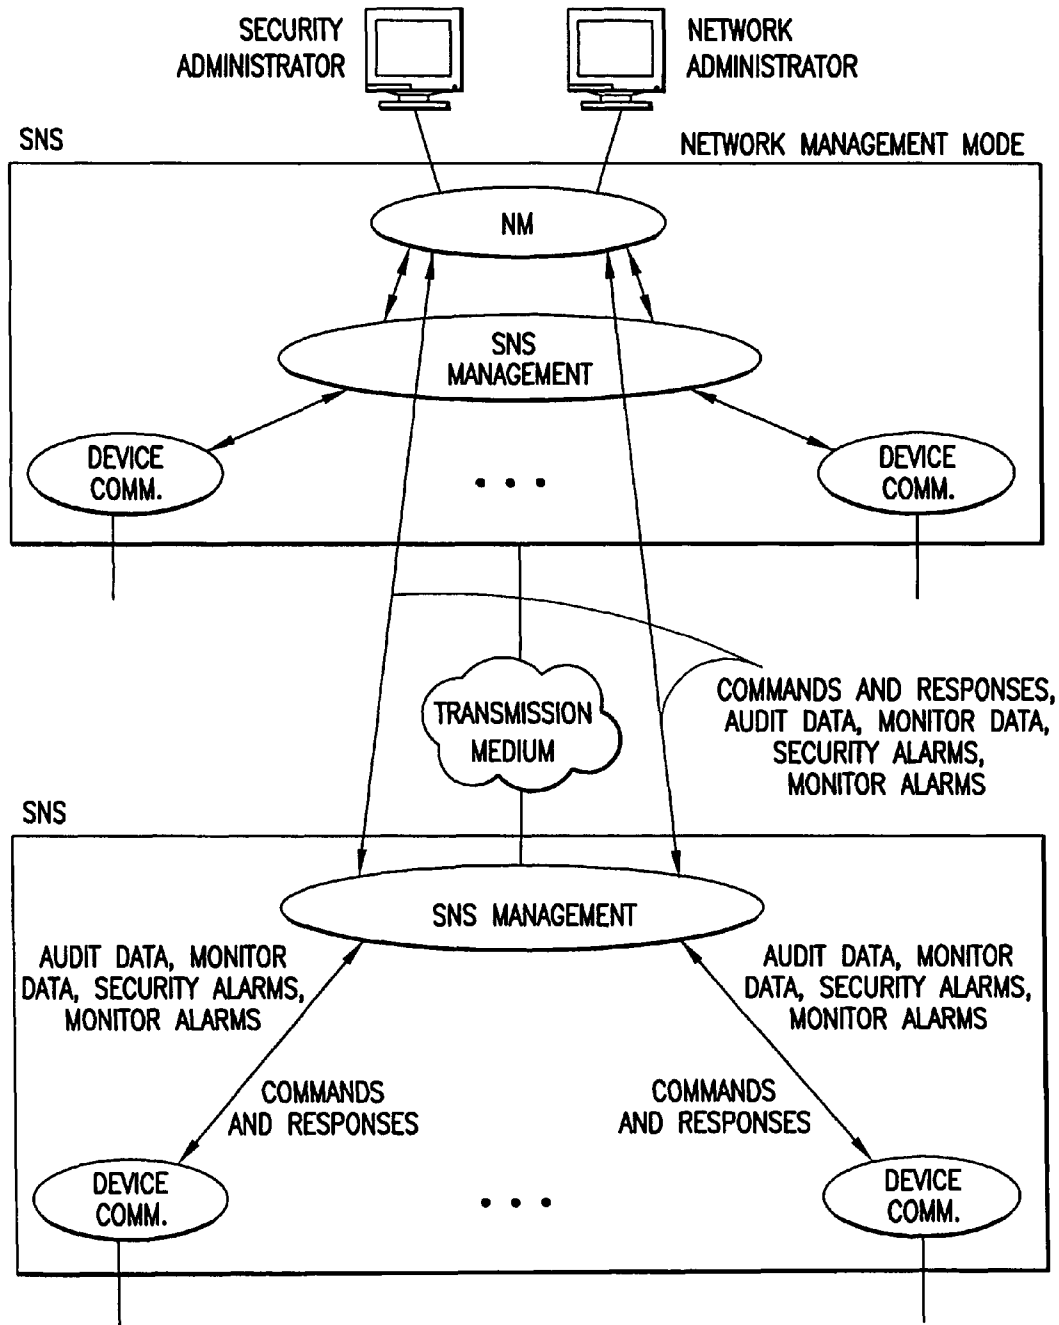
SECURITY ADMINISTRATOR

NETWORK ADMINISTRATOR

SNS

NETWORK MANAGEMENT MODE

NM

SNS MANAGEMENT

DEVICE COMM.

• • •

DEVICE COMM.

TRANSMISSION MEDIUM

COMMANDS AND RESPONSES, AUDIT DATA, MONITOR DATA, SECURITY ALARMS, MONITOR ALARMS

SNS

SNS MANAGEMENT

AUDIT DATA, MONITOR DATA, SECURITY ALARMS, MONITOR ALARMS

AUDIT DATA, MONITOR DATA, SECURITY ALARMS, MONITOR ALARMS

COMMANDS AND RESPONSES

COMMANDS AND RESPONSES

DEVICE COMM.

• • •

DEVICE COMM.